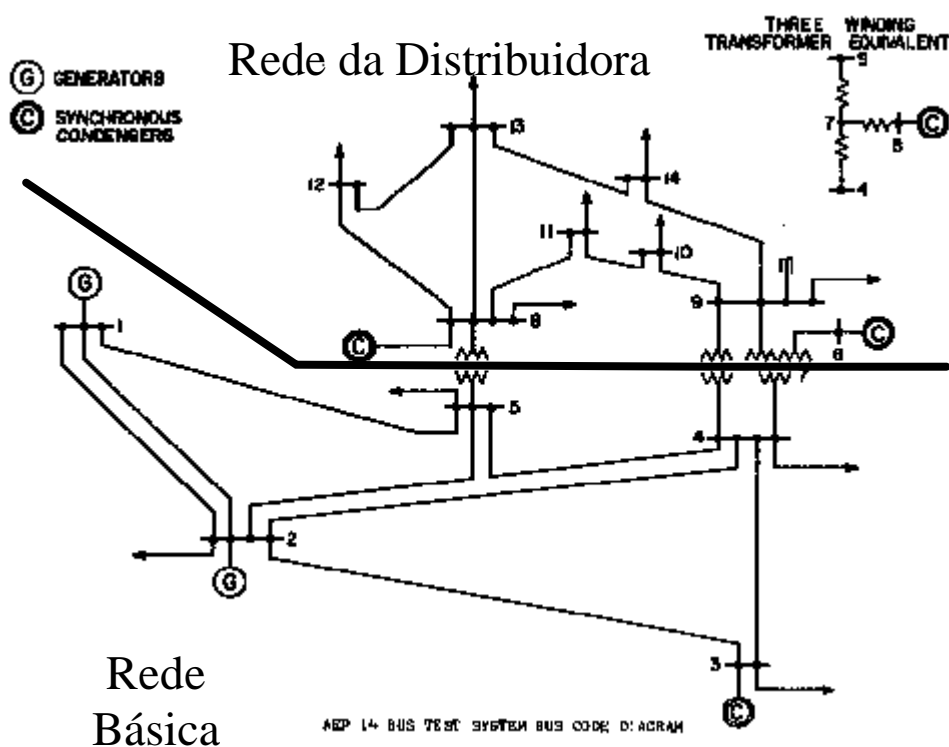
G GENERATORS
C SYNCHRONOUS CONDENSERS

Rede da Distribuidora

THREE WINDING TRANSFORMER EQUIVALENT

9
7
8
4
C

13
14
12
11
10
9
G
1
C
6
C
5
4
2
G
3
C

Rede Básica

AEP 14 BUS TEST SYSTEM BUS CODE DIAGRAM